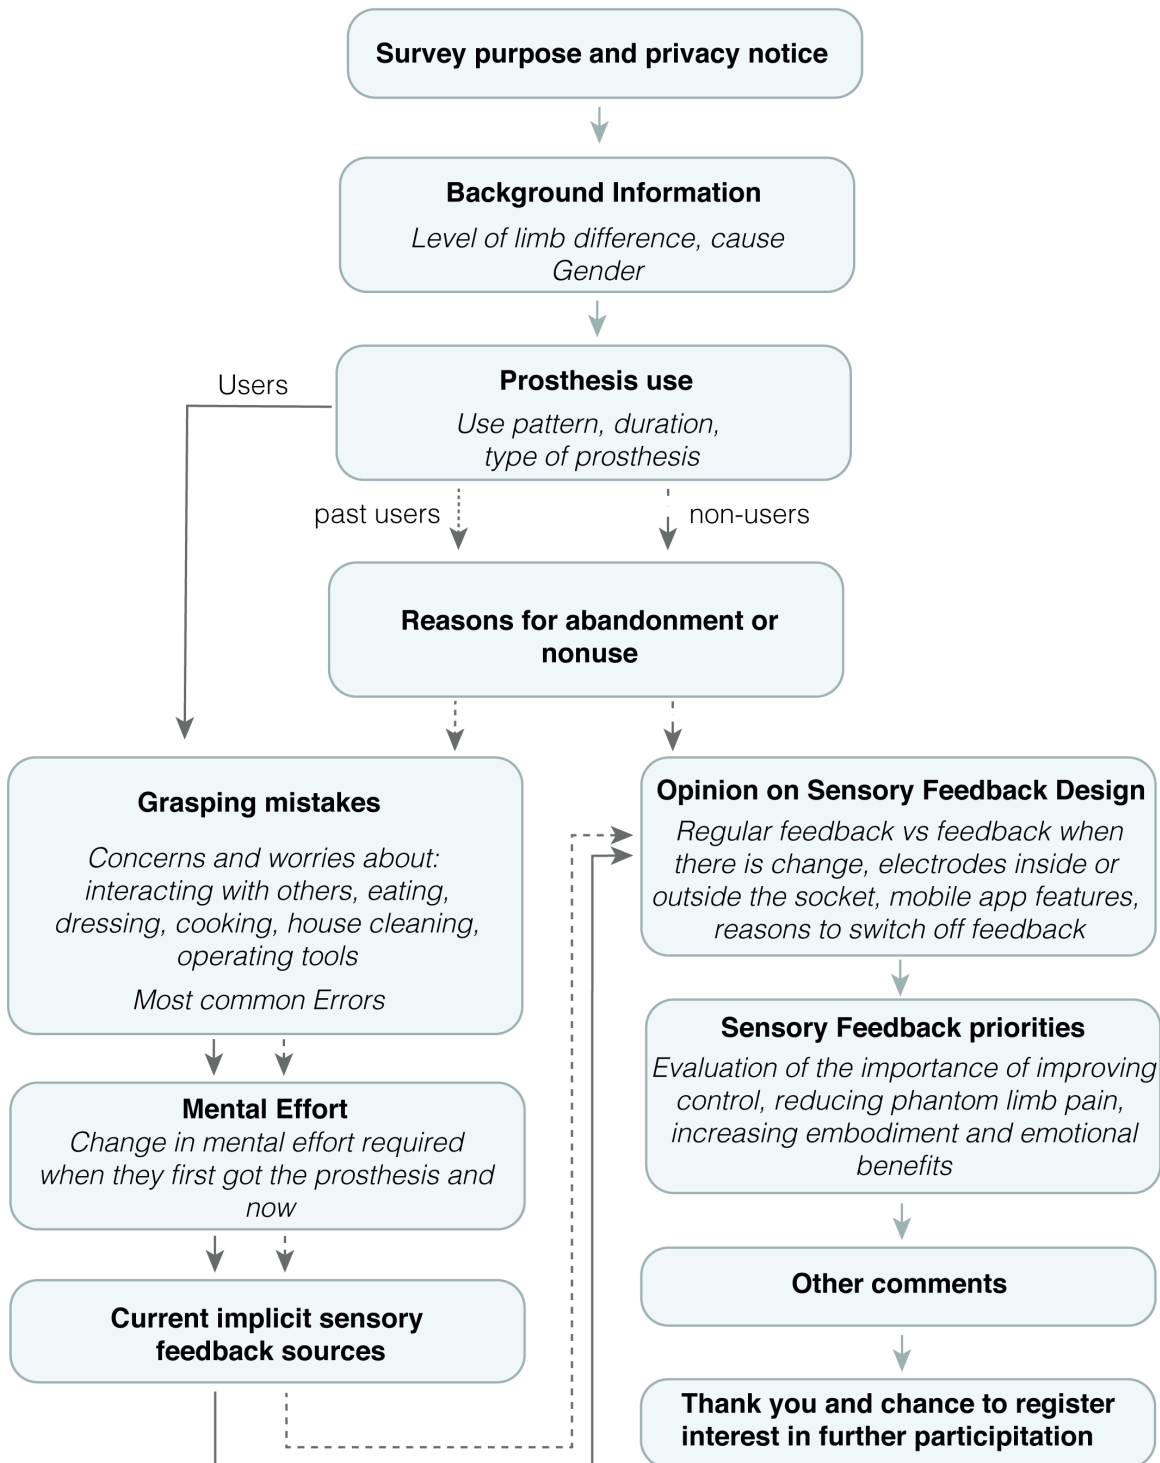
Survey purpose and privacy notice

Background Information

Level of limb difference, cause
Gender

Users

Prosthesis use

Use pattern, duration, type of prosthesis

past users

non-users

Reasons for abandonment or nonuse

Grasping mistakes

Concerns and worries about: interacting with others, eating, dressing, cooking, house cleaning, operating tools

Most common Errors

Mental Effort

Change in mental effort required when they first got the prosthesis and now

Current implicit sensory feedback sources

Opinion on Sensory Feedback Design

Regular feedback vs feedback when there is change, electrodes inside or outside the socket, mobile app features, reasons to switch off feedback

Sensory Feedback priorities

Evaluation of the importance of improving control, reducing phantom limb pain, increasing embodiment and emotional benefits

Other comments

Thank you and chance to register interest in further participation